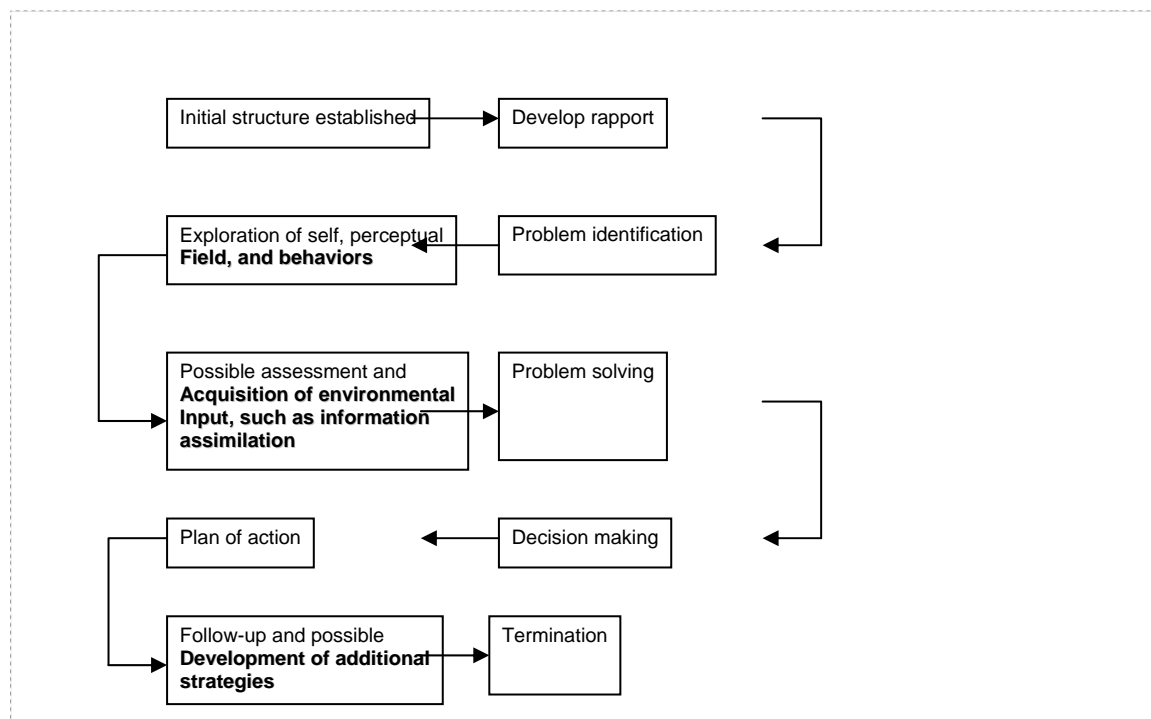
Initial structure established

Develop rapport

Exploration of self, perceptual **Field, and behaviors**

Problem identification

Possible assessment and **Acquisition of environmental Input, such as information assimilation**

Problem solving

Plan of action

Decision making

Follow-up and possible **Development of additional strategies**

Termination